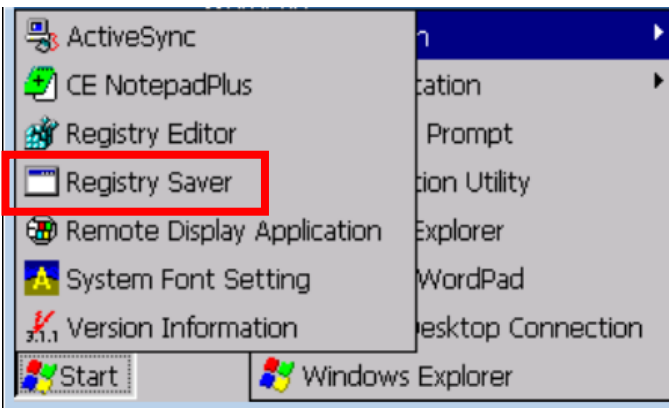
ActiveSync
CE NotepadPlus
Registry Editor
Registry Saver
Remote Display Application
System Font Setting
Version Information
Start

n
tation
Prompt
tion Utility
Explorer
WordPad
esktop Connection
Windows Explorer